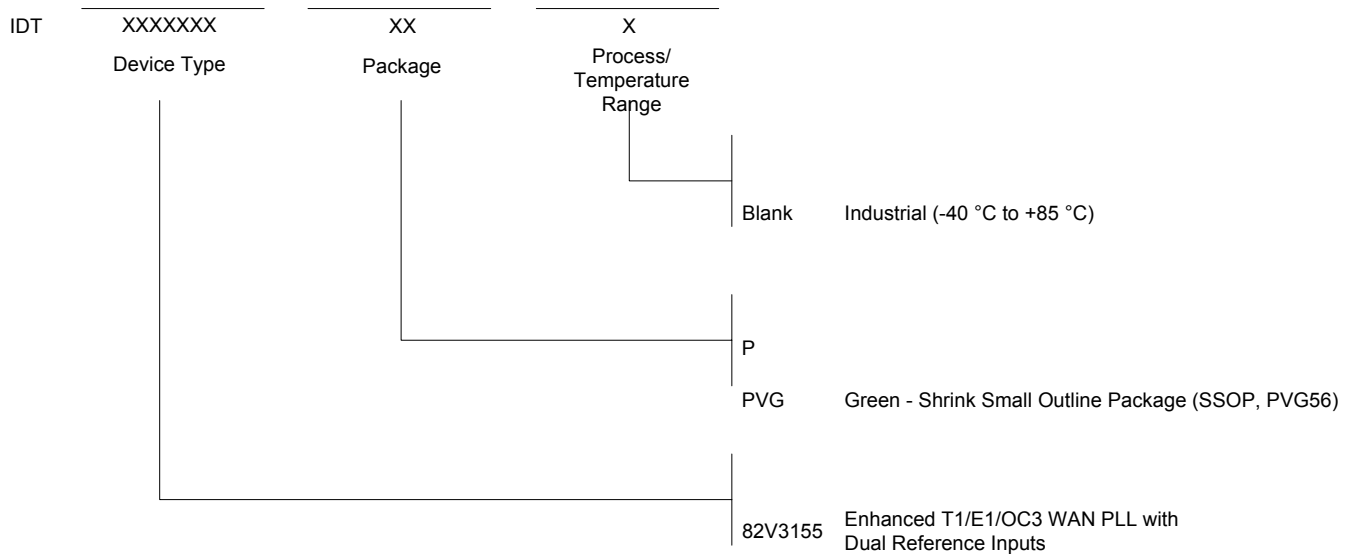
IDT XXXXXXX XX X

Device Type

Package

Process/ Temperature Range

Blank Industrial (-40 °C to +85 °C)

P

PVG Green - Shrink Small Outline Package (SSOP, PVG56)

82V3155 Enhanced T1/E1/OC3 WAN PLL with Dual Reference Inputs